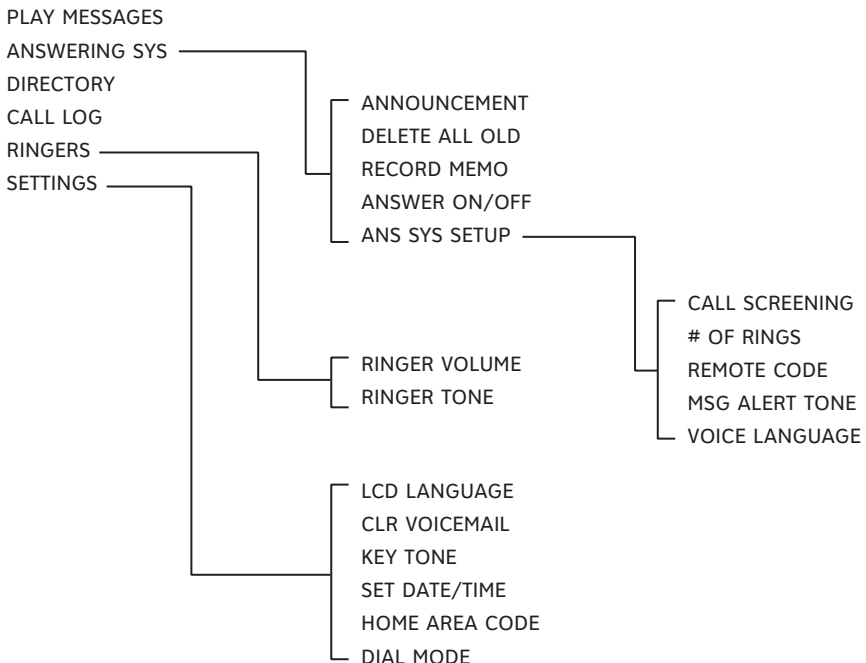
PLAY MESSAGES
ANSWERING SYS
DIRECTORY
CALL LOG
RINGERS
SETTINGS

ANNOUNCEMENT
DELETE ALL OLD
RECORD MEMO
ANSWER ON/OFF
ANS SYS SETUP

CALL SCREENING
# OF RINGS
REMOTE CODE
MSG ALERT TONE
VOICE LANGUAGE

RINGER VOLUME
RINGER TONE

LCD LANGUAGE
CLR VOICEMAIL
KEY TONE
SET DATE/TIME
HOME AREA CODE
DIAL MODE